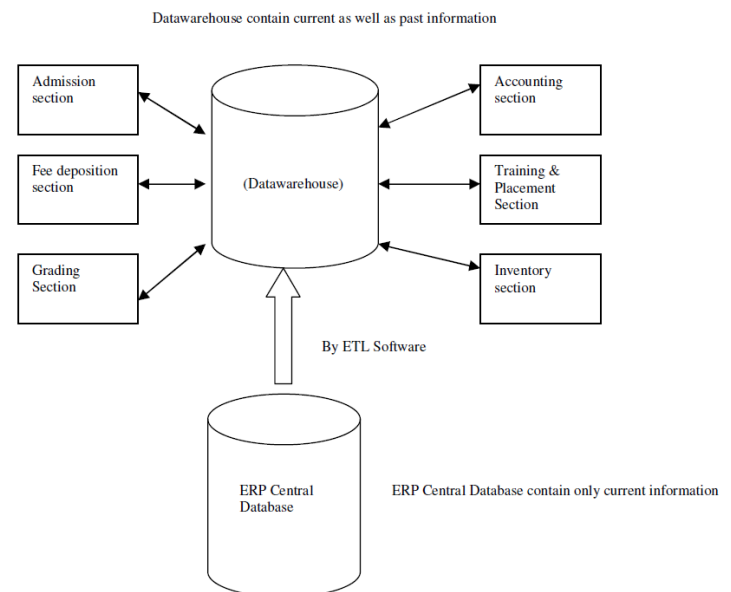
Datawarehouse contain current as well as past information

Admission section

Fee deposition section

Grading Section

(Datawarehouse)

Accounting section

Training & Placement Section

Inventory section

By ETL Software

ERP Central Database

ERP Central Database contain only current information